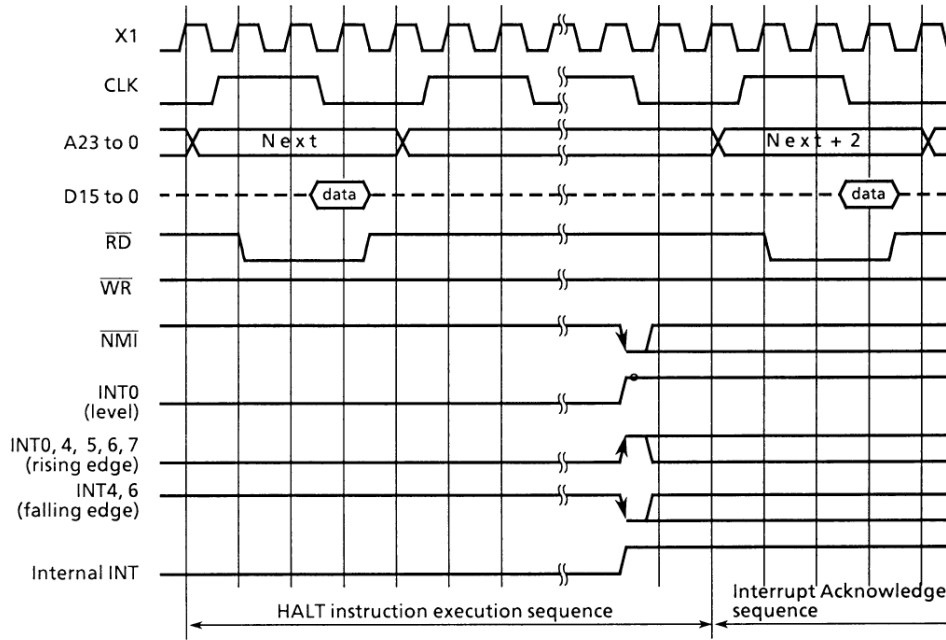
X1

CLK

A23 to 0

Next

Next + 2

D15 to 0

data

data

$\overline{RD}$

$\overline{WR}$

$\overline{NMI}$

INT0
(level)

INT0, 4, 5, 6, 7
(rising edge)

INT4, 6
(falling edge)

Internal INT

HALT instruction execution sequence

Interrupt Acknowledge
sequence